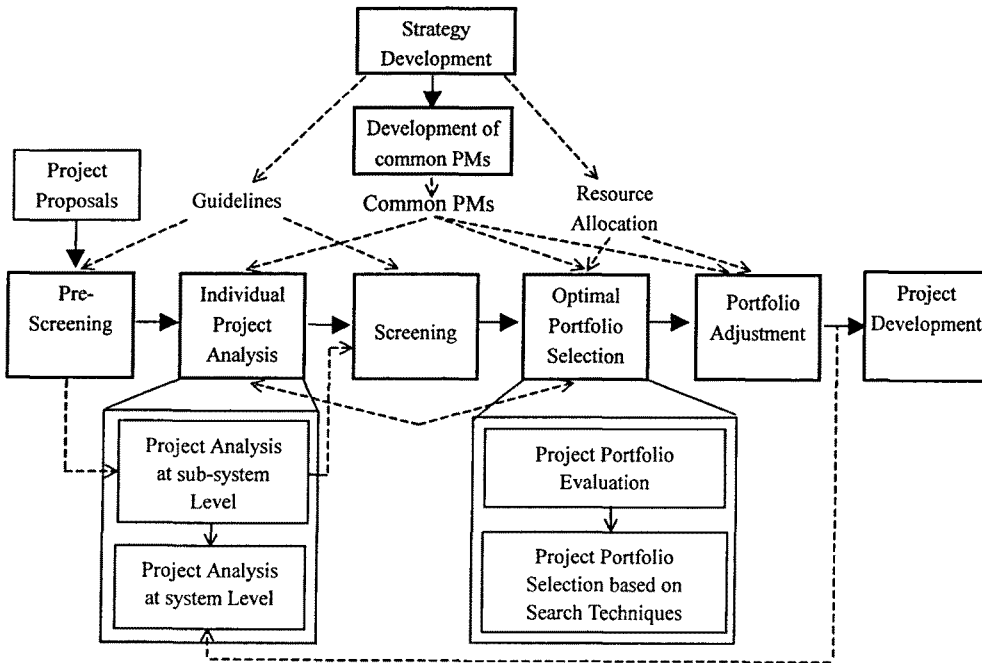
Strategy Development

Development of common PMs

Common PMs

Project Proposals

Guidelines

Resource Allocation

Pre-Screening

Individual Project Analysis

Screening

Optimal Portfolio Selection

Portfolio Adjustment

Project Development

Project Analysis at sub-system Level

Project Analysis at system Level

Project Portfolio Evaluation

Project Portfolio Selection based on Search Techniques